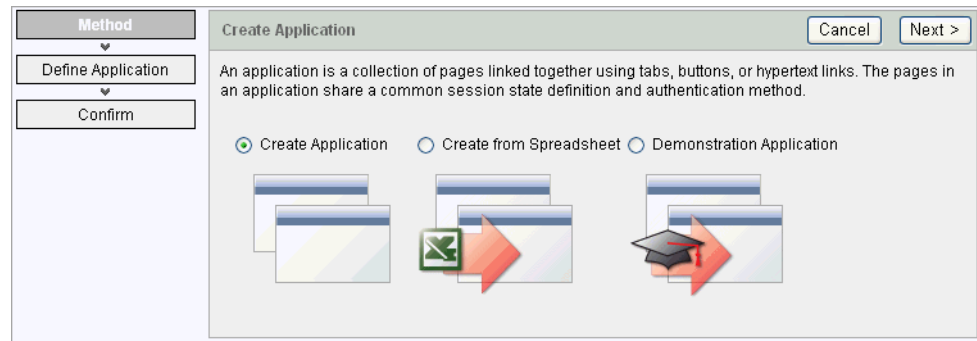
Method

Define Application

Confirm

Create Application

Cancel

Next >

An application is a collection of pages linked together using tabs, buttons, or hypertext links. The pages in an application share a common session state definition and authentication method.

Create Application

Create from Spreadsheet

Demonstration Application